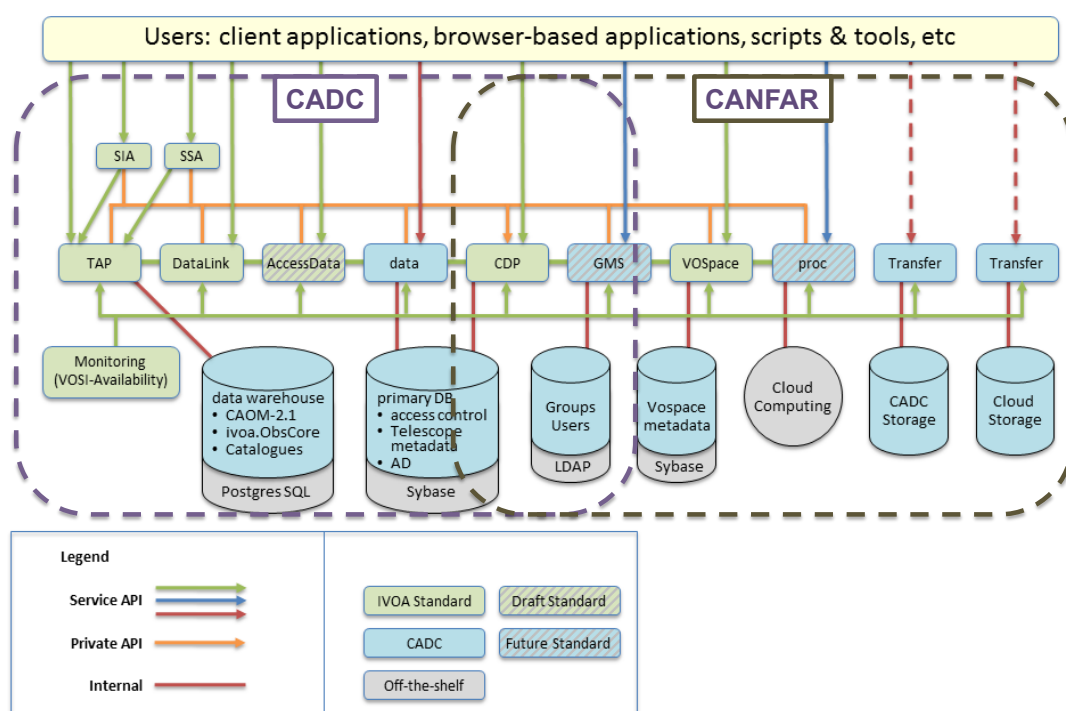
Users: client applications, browser-based applications, scripts & tools, etc

CADC

CANFAR

SIA

SSA

TAP

DataLink

AccessData

data

CDP

GMS

VOSpace

proc

Transfer

Transfer

Monitoring (VOSI-Availability)

data warehouse
- CAOM-2.1
- ivoa.ObsCore
- Catalogues

Postgres SQL

primary DB
- access control
- Telescope metadata
- AD

Sybase

Groups Users

LDAP

Vospace metadata

Sybase

Cloud Computing

CADC Storage

Cloud Storage

Legend

Service API

Private API

Internal

IVOA Standard

Draft Standard

CADC

Future Standard

Off-the-shelf